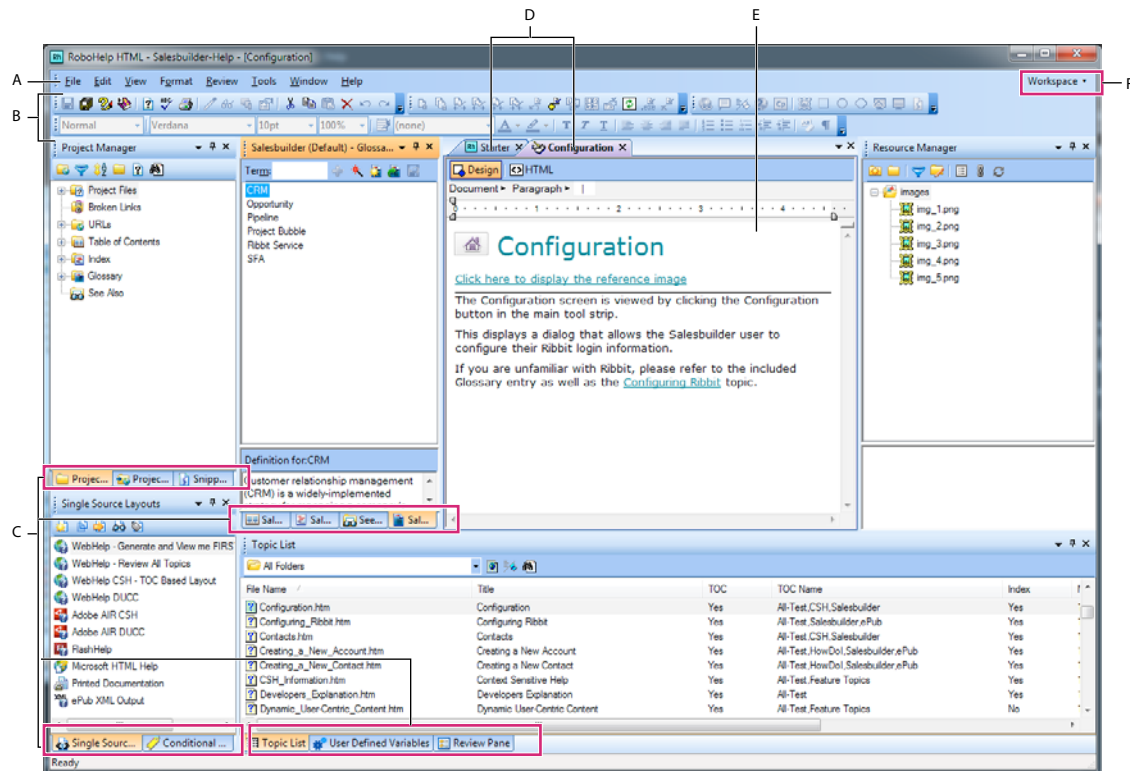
RoboHelp HTML - Salesbuilder-Help - [Configuration]

A
B
C
D
E
F

File Edit View Format Review Tools Window Help

Workspace

Normal Verdana 10pt 100% (none)

Project Manager

Project Files
Broken Links
URLs
Table of Contents
Index
Glossary
See Also

Projec... Projec... Snipp...

Salesbuilder (Default) - Glossa...

Term:

CRM
Opportunity
Pipeline
Project Bubble
Ribbit Service
SFA

Definition for:CRM

Customer relationship management (CRM) is a widely-implemented

Sal... Sal... See... Sal...

Starter Configuration

Design HTML

Document Paragraph

Configuration

Click here to display the reference image

The Configuration screen is viewed by clicking the Configuration button in the main tool strip.

This displays a dialog that allows the Salesbuilder user to configure their Ribbit login information.

If you are unfamiliar with Ribbit, please refer to the included Glossary entry as well as the Configuring Ribbit topic.

Resource Manager

images
img_1.png
img_2.png
img_3.png
img_4.png
img_5.png

Single Source Layouts

WebHelp - Generate and View me FIRS
WebHelp - Review All Topics
WebHelp CSH - TOC Based Layout
WebHelp DUCC
Adobe AIR CSH
Adobe AIR DUCC
FlashHelp
Microsoft HTML Help
Printed Documentation
ePub XML Output

Single Sourc... Conditional ...

Topic List

All Folders

| File Name | Title | TOC | TOC Name | Index |
|---|---|---|---|---|
| Configuration.htm | Configuration | Yes | All-Test,CSH,Salesbuilder | Yes |
| Configuring_Ribbit.htm | Configuring Ribbit | Yes | All-Test,Salesbuilder,ePub | Yes |
| Contacts.htm | Contacts | Yes | All-Test,CSH,Salesbuilder | Yes |
| Creating_a_New_Account.htm | Creating a New Account | Yes | All-Test,HowDoI,Salesbuilder,ePub | Yes |
| Creating_a_New_Contact.htm | Creating a New Contact | Yes | All-Test,HowDoI,Salesbuilder,ePub | Yes |
| CSH_Information.htm | Context Sensitive Help | Yes | All-Test,Feature Topics | Yes |
| Developers_Explanation.htm | Developers Explanation | Yes | All-Test | Yes |
| Dynamic_User-Centric_Content.htm | Dynamic User-Centric Content | Yes | All-Test,Feature Topics | No |

Topic List User Defined Variables Review Pane

Ready